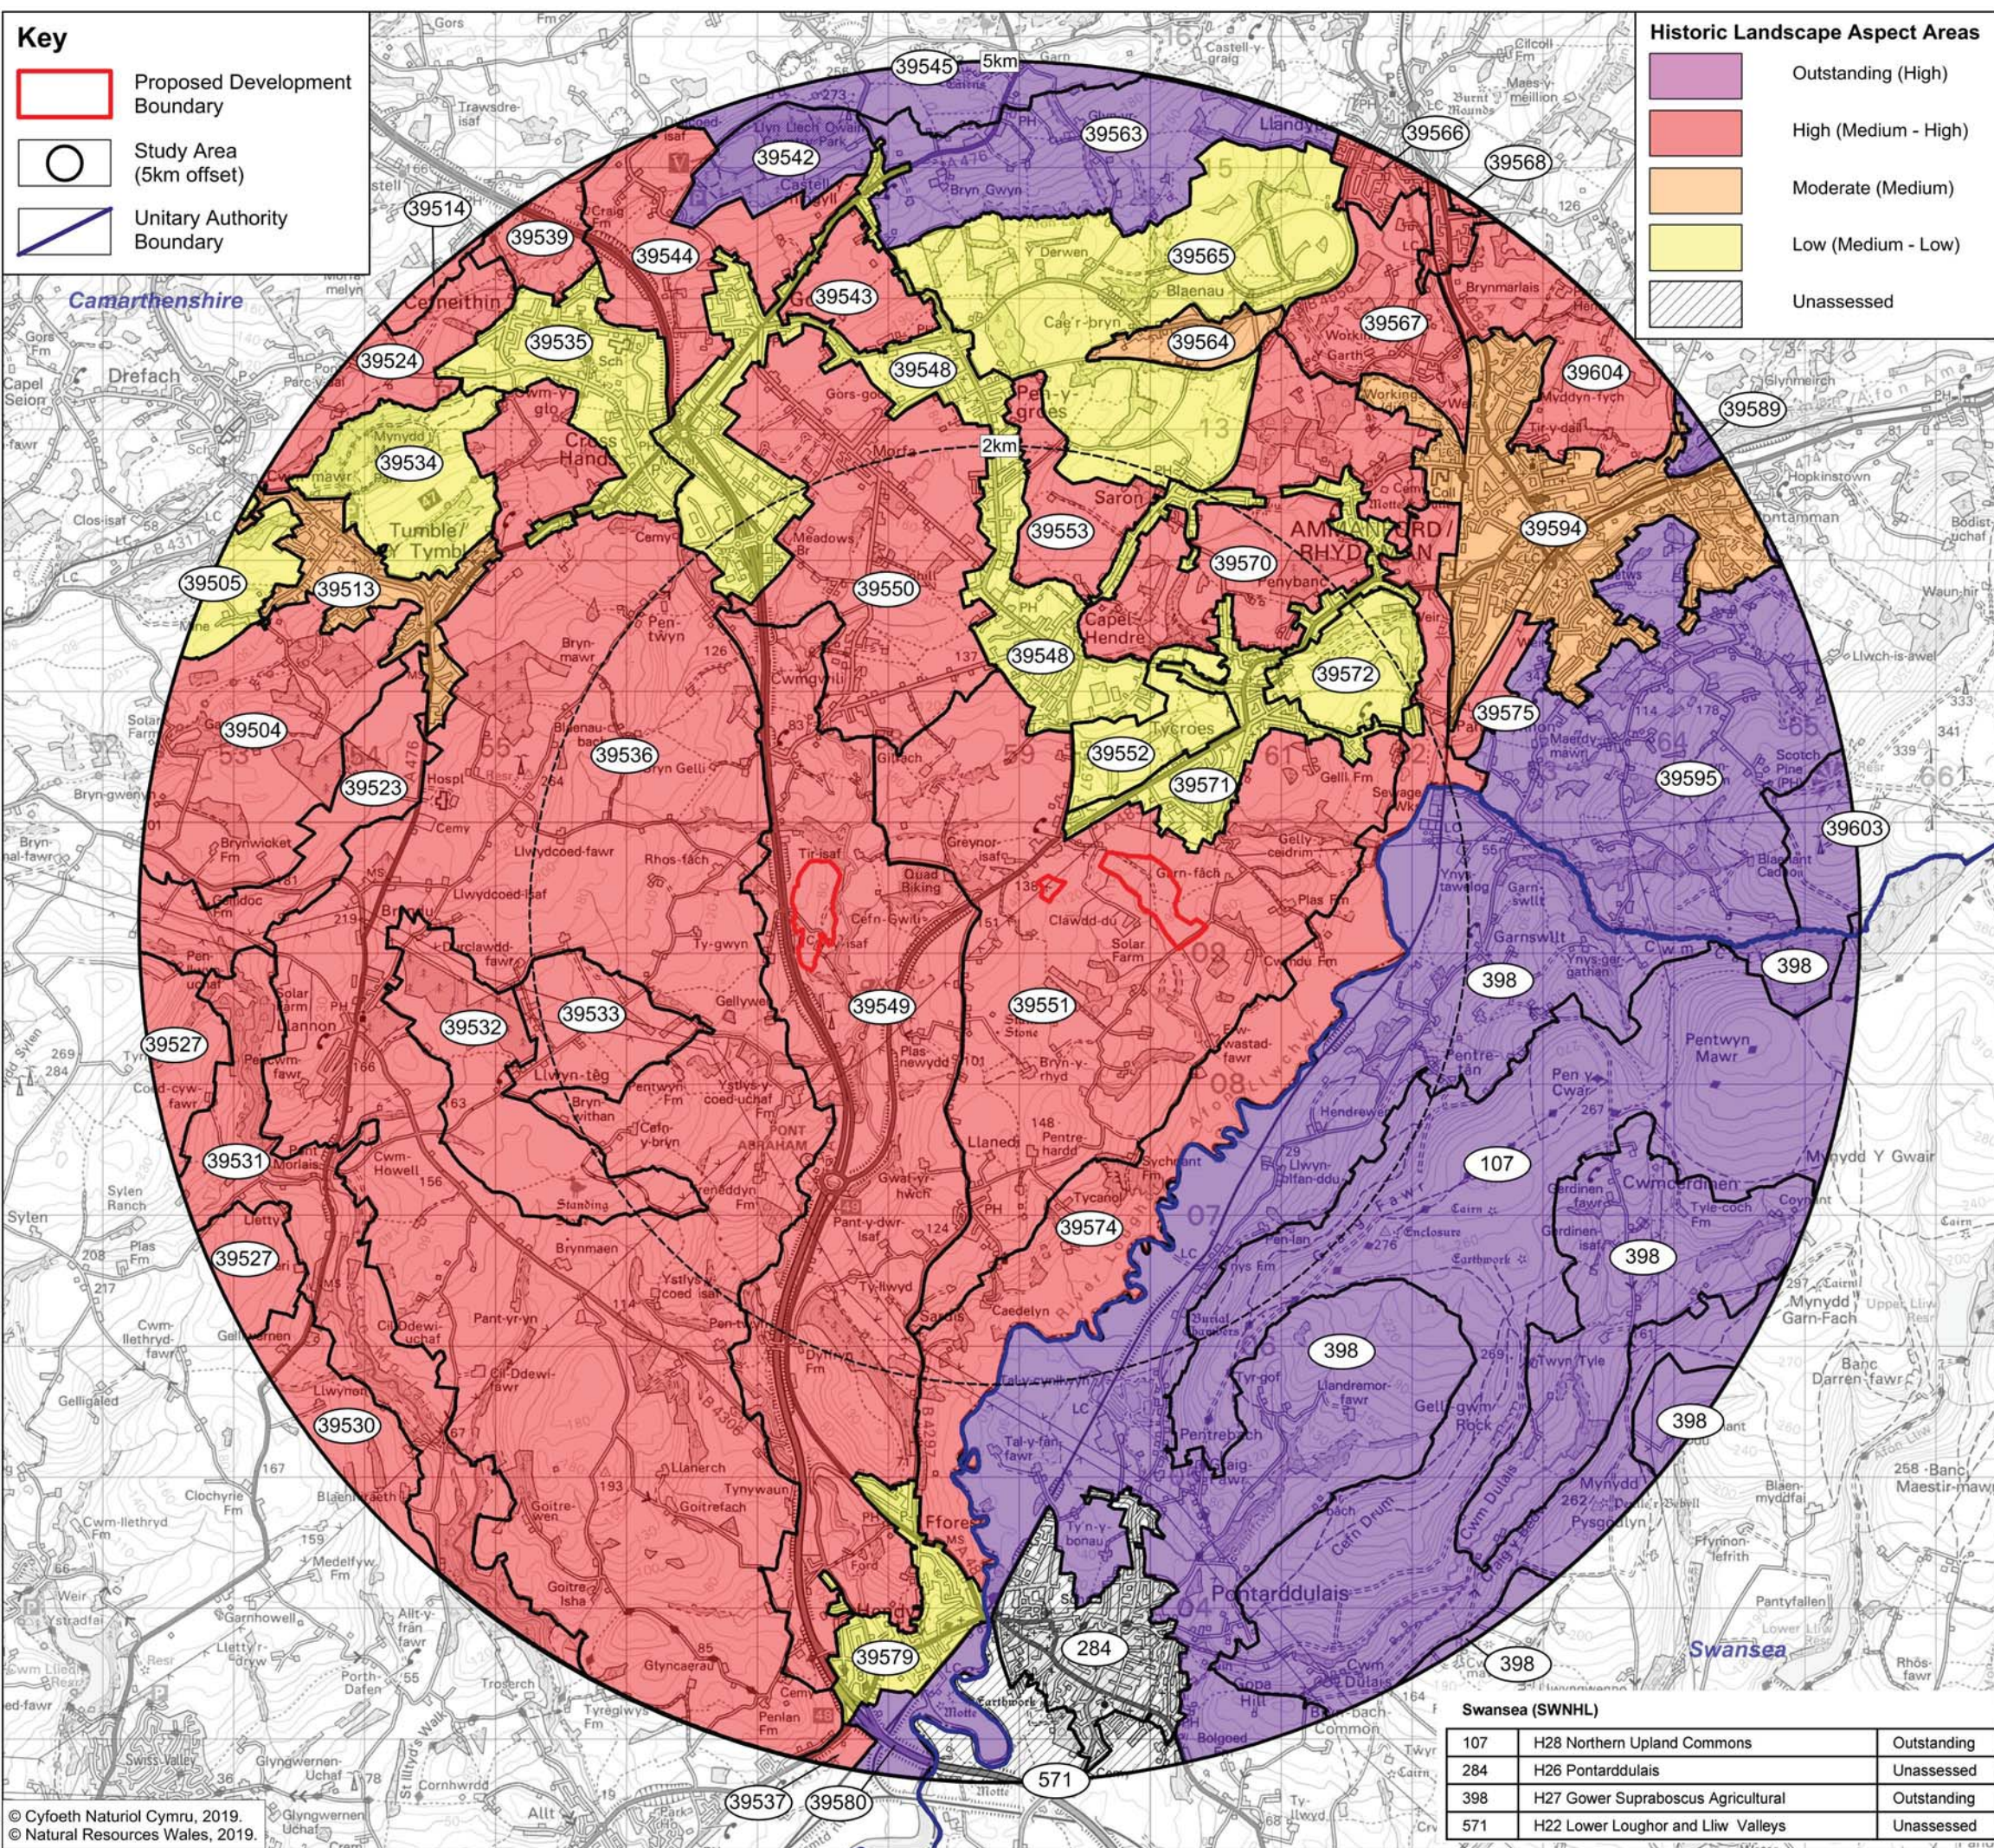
Key
Proposed Development Boundary
Study Area (5km offset)
Unitary Authority Boundary

Historic Landscape Aspect Areas
Outstanding (High)
High (Medium - High)
Moderate (Medium)
Low (Medium - Low)
Unassessed

Camarthenshire
Swansea

5km
2km

39545 39542 39563 39566 39568 39514 39539 39544 39565 39543 39535 39564 39567 39524 39548 39604 39589 39534 39594 39553 39570 39505 39513 39550 39548 39572 39575 39504 39536 39552 39571 39595 39523 39603 398 39549 39551 39533 39532 39527 107 39531 39574 39527 398 398 39530 398 39579 284 398 39537 39580 571

Drefach, Capel Seion, Cefneithin, Tumble, Cross Hands, Mynydd, Saron, Penybanc, Capel Hendre, Tycroes, Ammanford, Blaenau, Cae'r-bryn, Pen-y-groes, Gors-goch, Bryn Gwyn, Llandybie, Garnswllt, Pentwyn Mawr, Pen y Cwar, Cwmdcrdden, Mynydd Y Gwair, Mynydd Garn-Fach, Pontarddulais, Fforest, Llanedi, Pont Abraham, Llannon, Llwyn-teg, Swiss Valley, Pentyfallen, Bryn-gwenyn, Hopkinstown, Pontamman

Swansea (SWNHL)

| 107 | H28 Northern Upland Commons | Outstanding |
|---|---|---|
| 284 | H26 Pontarddulais | Unassessed |
| 398 | H27 Gower Supraboscus Agricultural | Outstanding |
| 571 | H22 Lower Loughor and Lliw Valleys | Unassessed |

© Cyfoeth Naturiol Cymru, 2019.
© Natural Resources Wales, 2019.